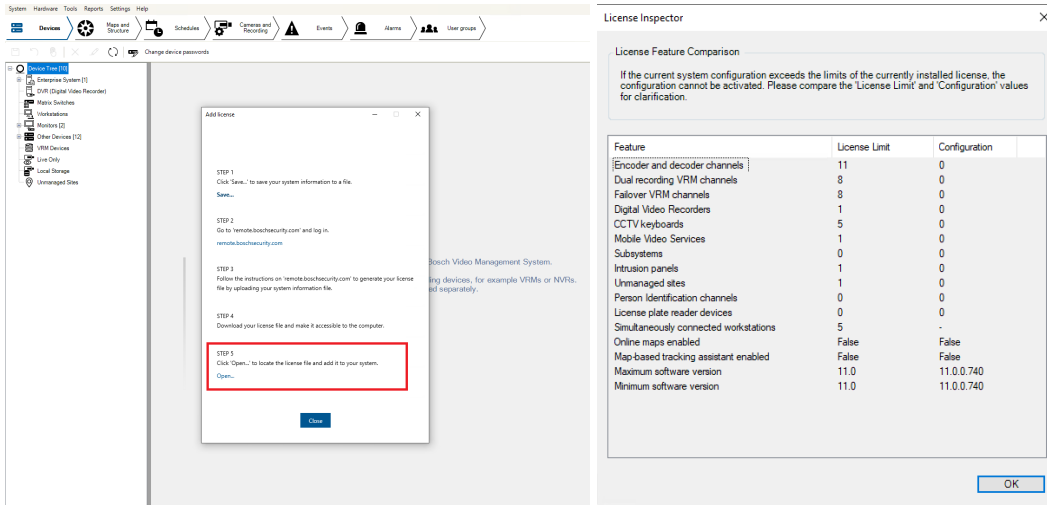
System Hardware Tools Reports Settings Help

Devices | Maps and Structure | Schedules | Cameras and Recording | Events | Alarms | User groups

Change device passwords

Device Tree [10]
Enterprise System [1]
DVR (Digital Video Recorder)
Matrix Switches
Workstations
Monitors [2]
Other Devices [12]
VRM Devices
Live Only
Local Storage
Unmanaged Sites

Add license

STEP 1
Click 'Save...' to save your system information to a file.
Save...

STEP 2
Go to 'remote.boschsecurity.com' and log in.
remote.boschsecurity.com

STEP 3
Follow the instructions on 'remote.boschsecurity.com' to generate your license file by uploading your system information file.

STEP 4
Download your license file and make it accessible to the computer.

STEP 5
Click 'Open...' to locate the license file and add it to your system.
Open...

Close

Bosch Video Management System.
ing devices, for example VRMs or NVRs.
ed separately.

License Inspector

License Feature Comparison

If the current system configuration exceeds the limits of the currently installed license, the configuration cannot be activated. Please compare the 'License Limit' and 'Configuration' values for clarification.

| Feature | License Limit | Configuration |
|---|---|---|
| Encoder and decoder channels | 11 | 0 |
| Dual recording VRM channels | 8 | 0 |
| Failover VRM channels | 8 | 0 |
| Digital Video Recorders | 1 | 0 |
| CCTV keyboards | 5 | 0 |
| Mobile Video Services | 1 | 0 |
| Subsystems | 0 | 0 |
| Intrusion panels | 1 | 0 |
| Unmanaged sites | 1 | 0 |
| Person Identification channels | 0 | 0 |
| License plate reader devices | 0 | 0 |
| Simultaneously connected workstations | 5 | - |
| Online maps enabled | False | False |
| Map-based tracking assistant enabled | False | False |
| Maximum software version | 11.0 | 11.0.0.740 |
| Minimum software version | 11.0 | 11.0.0.740 |

OK